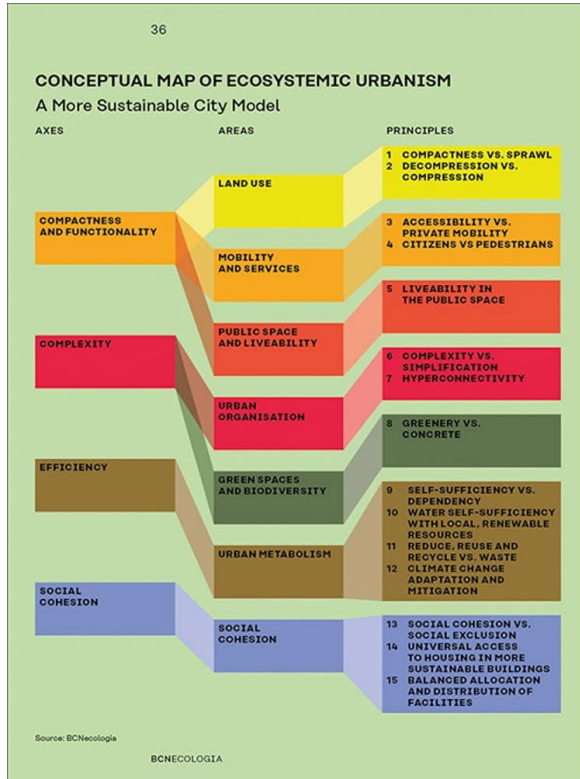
36

CONCEPTUAL MAP OF ECOSYSTEMIC URBANISM
A More Sustainable City Model

AXES

AREAS

PRINCIPLES

COMPACTNESS AND FUNCTIONALITY

COMPLEXITY

EFFICIENCY

SOCIAL COHESION

LAND USE

MOBILITY AND SERVICES

PUBLIC SPACE AND LIVEABILITY

URBAN ORGANISATION

GREEN SPACES AND BIODIVERSITY

URBAN METABOLISM

SOCIAL COHESION

1 COMPACTNESS VS. SPRAWL
2 DECOMPRESSION VS. COMPRESSION

3 ACCESSIBILITY VS. PRIVATE MOBILITY
4 CITIZENS VS PEDESTRIANS

5 LIVEABILITY IN THE PUBLIC SPACE

6 COMPLEXITY VS. SIMPLIFICATION
7 HYPERCONNECTIVITY

8 GREENERY VS. CONCRETE

9 SELF-SUFFICIENCY VS. DEPENDENCY
10 WATER SELF-SUFFICIENCY WITH LOCAL, RENEWABLE RESOURCES
11 REDUCE, REUSE AND RECYCLE VS. WASTE
12 CLIMATE CHANGE ADAPTATION AND MITIGATION

13 SOCIAL COHESION VS. SOCIAL EXCLUSION
14 UNIVERSAL ACCESS TO HOUSING IN MORE SUSTAINABLE BUILDINGS
15 BALANCED ALLOCATION AND DISTRIBUTION OF FACILITIES

Source: BCNecologia

BCNECOLOGIA